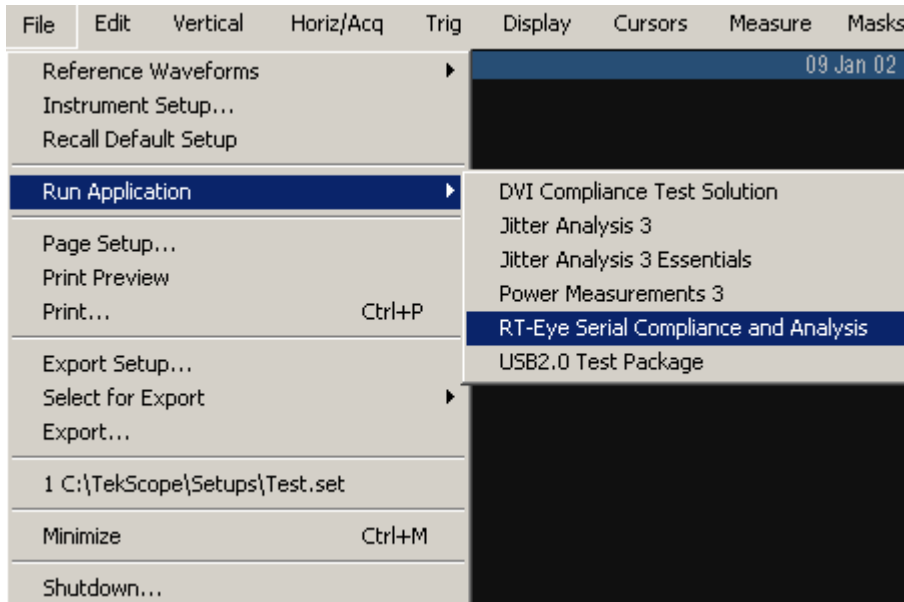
File Edit Vertical Horiz/Acq Trig Display Cursors Measure Masks

09 Jan 02

Reference Waveforms
Instrument Setup...
Recall Default Setup

Run Application

DVI Compliance Test Solution
Jitter Analysis 3
Jitter Analysis 3 Essentials
Power Measurements 3
RT-Eye Serial Compliance and Analysis
USB2.0 Test Package

Page Setup...
Print Preview
Print... Ctrl+P

Export Setup...
Select for Export
Export...

1 C:\TekScope\Setups\Test.set

Minimize Ctrl+M

Shutdown...